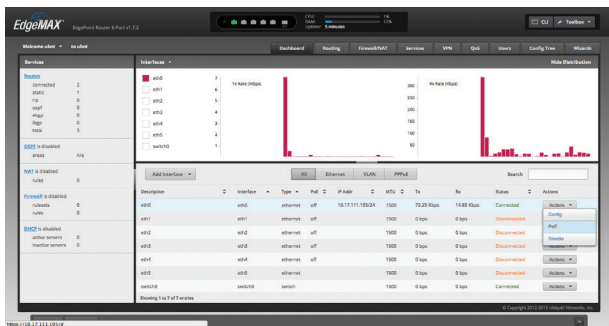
EdgeMAX EdgeRouter 8-Port v1.7.0

CPU: 1%
RAM: 12%
Uptime: 5 minutes

CLI Toolbox

Welcome ubnt ▾ to ubnt

Dashboard Routing Firewall/NAT Services VPN QoS Users Config Tree Wizards

Services

Routes
connected 2
static 1
rip 0
ospf 0
ebgp 0
ibgp 0
total 3

OSPF is disabled
areas n/a

NAT is disabled
rules 0

Firewall is disabled
rulesets 0
rules 0

DHCP is disabled
active servers 0
inactive servers 0

Interfaces ▾

Hide Distribution

eth0 3
eth1 6
eth2 5
eth3 4
eth4 3
eth5 2
switch0 1

Tx Rate (Kbps)

Rx Rate (Kbps)

300
250
200
150
100
50

Add Interface ▾

All Ethernet VLAN PPPoE

Search

| Description | Interface | Type | PoE | IP Addr | MTU | Tx | Rx | Status | Actions |
|---|---|---|---|---|---|---|---|---|---|
| eth0 | eth0 | ethernet | off | 10.17.111.105/24 | 1500 | 72.25 Kbps | 14.85 Kbps | Connected | Actions ▾ |
| eth1 | eth1 | ethernet | off | | 1500 | 0 bps | 0 bps | Disconnected | Config |
| eth2 | eth2 | ethernet | off | | 1500 | 0 bps | 0 bps | Disconnected | PoE |
| eth3 | eth3 | ethernet | off | | 1500 | 0 bps | 0 bps | Disconnected | Disable |
| eth4 | eth4 | ethernet | off | | 1500 | 0 bps | 0 bps | Disconnected | Actions ▾ |
| eth5 | eth5 | ethernet | | | 1500 | 0 bps | 0 bps | Disconnected | Actions ▾ |
| switch0 | switch0 | switch | | | 1500 | 0 bps | 0 bps | Connected | Actions ▾ |

Showing 1 to 7 of 7 entries

© Copyright 2012-2015 Ubiquiti Networks, Inc.

https://10.17.111.105/#